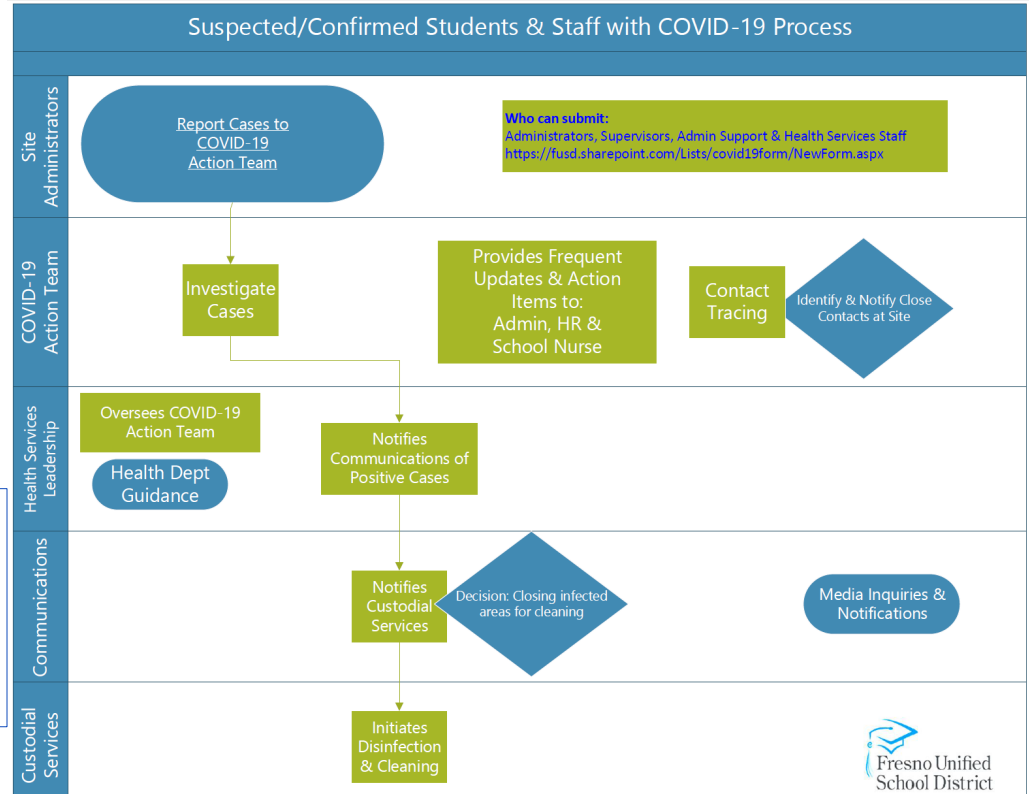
Suspected/Confirmed Students & Staff with COVID-19 Process

Site Administrators

Report Cases to COVID-19 Action Team

Who can submit:
Administrators, Supervisors, Admin Support & Health Services Staff
https://fusd.sharepoint.com/Lists/covid19form/NewForm.aspx

COVID-19 Action Team

Investigate Cases

Provides Frequent Updates & Action Items to: Admin, HR & School Nurse

Contact Tracing

Identify & Notify Close Contacts at Site

Health Services Leadership

Oversees COVID-19 Action Team

Health Dept Guidance

Notifies Communications of Positive Cases

Communications

Notifies Custodial Services

Decision: Closing infected areas for cleaning

Media Inquiries & Notifications

Custodial Services

Initiates Disinfection & Cleaning

Fresno Unified School District